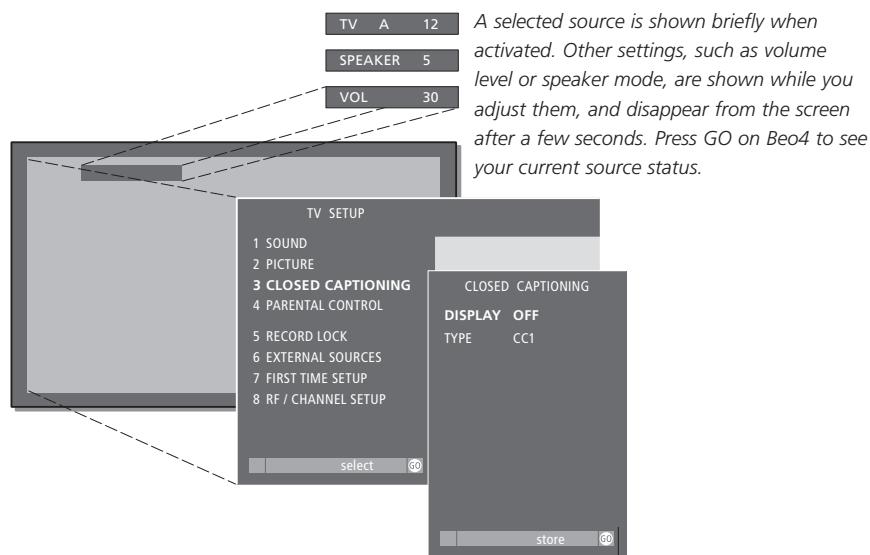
TV A 12

SPEAKER 5

VOL 30

*A selected source is shown briefly when activated. Other settings, such as volume level or speaker mode, are shown while you adjust them, and disappear from the screen after a few seconds. Press GO on Beo4 to see your current source status.*

TV SETUP

1 SOUND
2 PICTURE
3 CLOSED CAPTIONING
4 PARENTAL CONTROL
5 RECORD LOCK
6 EXTERNAL SOURCES
7 FIRST TIME SETUP
8 RF / CHANNEL SETUP

select GO

CLOSED CAPTIONING

DISPLAY OFF
TYPE CC1

store GO